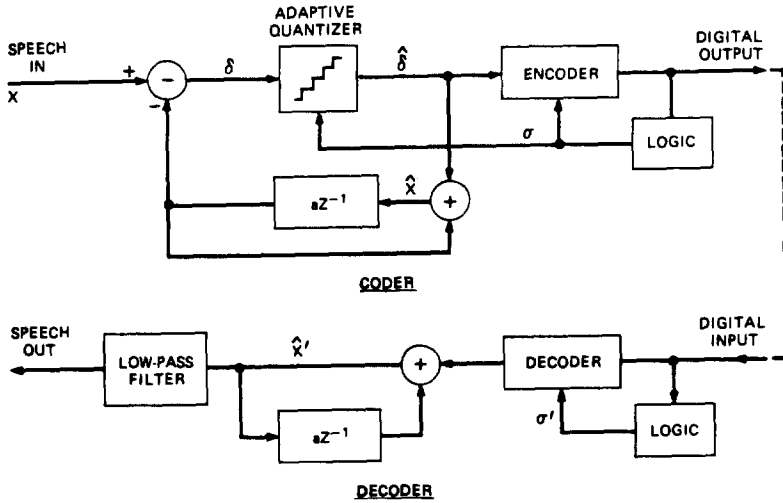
ADAPTIVE QUANTIZER

SPEECH IN

X

+

-

-

$\delta$

$\hat{\delta}$

ENCODER

DIGITAL OUTPUT

$\sigma$

LOGIC

$\hat{X}$

$aZ^{-1}$

+

CODER

SPEECH OUT

LOW-PASS FILTER

$\hat{X}'$

+

DECODER

DIGITAL INPUT

$\sigma'$

LOGIC

$aZ^{-1}$

DECODER